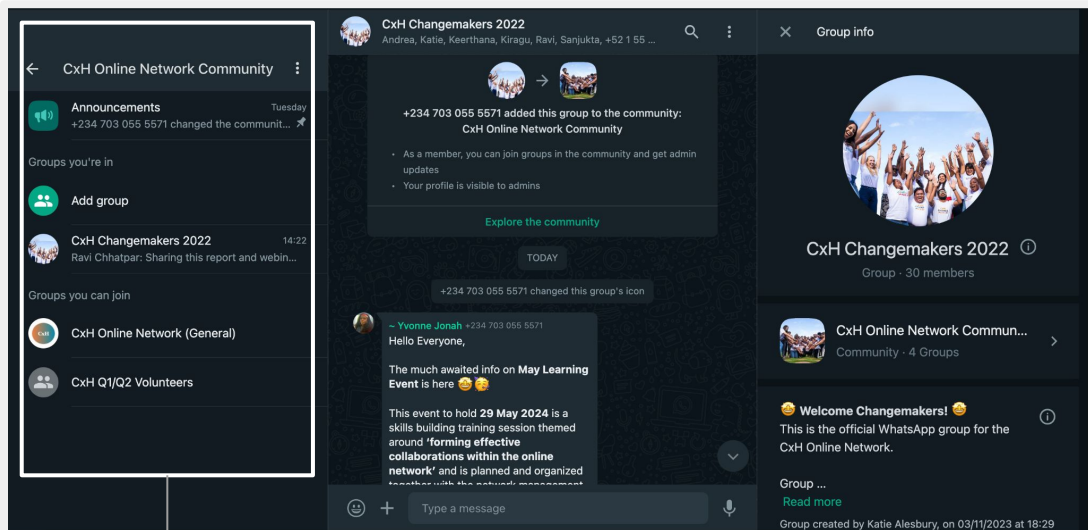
CxH Online Network Community

Announcements
Tuesday
+234 703 055 5571 changed the communit...

Groups you're in

Add group

CxH Changemakers 2022
14:22
Ravi Chhatpar: Sharing this report and webin...

Groups you can join

CxH Online Network (General)

CxH Q1/Q2 Volunteers

CxH Changemakers 2022
Andrea, Katie, Keerthana, Kiragu, Ravi, Sanjukta, +52 1 55 ...

+234 703 055 5571 added this group to the community: CxH Online Network Community

As a member, you can join groups in the community and get admin updates
Your profile is visible to admins

Explore the community

TODAY

+234 703 055 5571 changed this group's icon

~ Yvonne Jonah +234 703 055 5571
Hello Everyone,

The much awaited info on **May Learning Event** is here 🤩🥳

This event to hold **29 May 2024** is a skills building training session themed around **'forming effective collaborations within the online network'** and is planned and organized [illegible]

Type a message

Group info

CxH Changemakers 2022
Group · 30 members

CxH Online Network Commun...
Community · 4 Groups

🤩 **Welcome Changemakers!** 🤩
This is the official WhatsApp group for the CxH Online Network.

Group ...
Read more

Group created by Katie Alesbury, on 03/11/2023 at 18:29